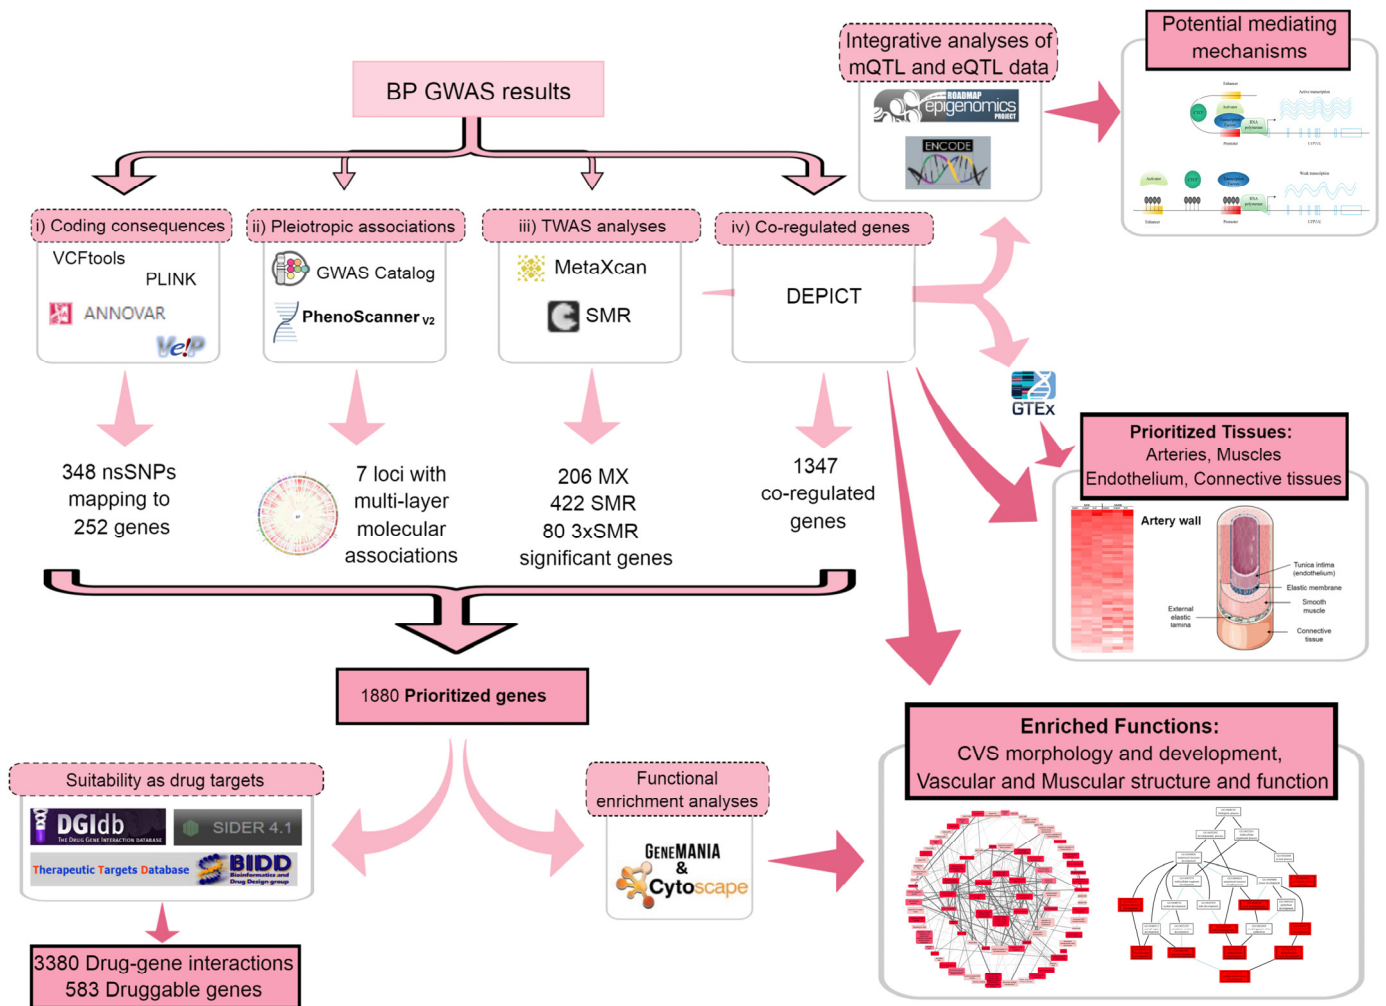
BP GWAS results

Integrative analyses of mQTL and eQTL data

ROADMAP epigenomics PROJECT

ENCODE

Potential mediating mechanisms

i) Coding consequences

VCFtools

PLINK

ANNOVAR

VeP

ii) Pleiotropic associations

GWAS Catalog

PhenoScanner v2

iii) TWAS analyses

MetaXcan

SMR

iv) Co-regulated genes

DEPICT

GTEx

348 nsSNPs mapping to 252 genes

7 loci with multi-layer molecular associations

206 MX
422 SMR
80 3xSMR
significant genes

1347 co-regulated genes

Prioritized Tissues:
Arteries, Muscles
Endothelium, Connective tissues

Artery wall

Tunica intima (endothelium)

Elastic membrane

Smooth muscle

External elastic lamina

Connective tissue

1880 Prioritized genes

Suitability as drug targets

DGIdb

THE DRUG GENE INTERACTION DATABASE

SIDER 4.1

Therapeutic Targets Database

BIDD

Bioinformatics and Drug Design group

Functional enrichment analyses

GeneMANIA
&
Cytoscape

Enriched Functions:
CVS morphology and development,
Vascular and Muscular structure and function

3380 Drug-gene interactions
583 Druggable genes